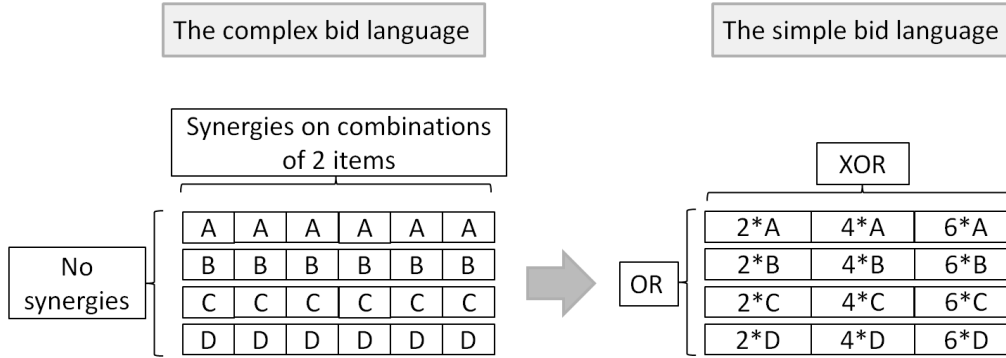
The complex bid language

The simple bid language

Synergies on combinations of 2 items

No synergies

| A | A | A | A | A | A |
|---|---|---|---|---|---|
| B | B | B | B | B | B |
| C | C | C | C | C | C |
| D | D | D | D | D | D |

XOR

OR

| 2*A | 4*A | 6*A |
|---|---|---|
| 2*B | 4*B | 6*B |
| 2*C | 4*C | 6*C |
| 2*D | 4*D | 6*D |